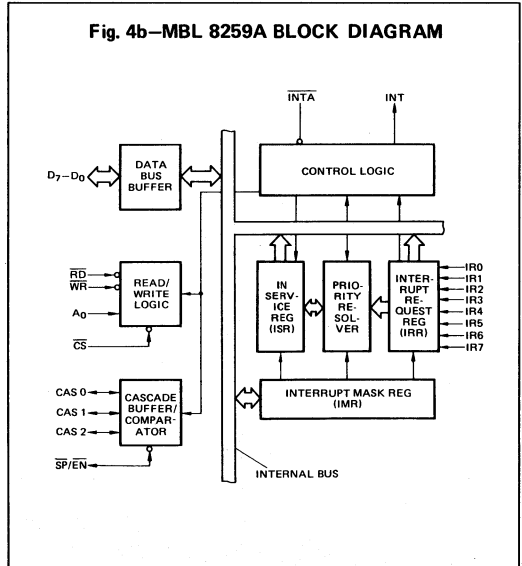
Fig. 4b—MBL 8259A BLOCK DIAGRAM

$\overline{INTA}$

INT

$D_7-D_0$

DATA BUS BUFFER

CONTROL LOGIC

$\overline{RD}$

$\overline{WR}$

$A_0$

$\overline{CS}$

READ/ WRITE LOGIC

IN SERVICE REG (ISR)

PRIORITY RESOLVER

INTERRUPT REQUEST REG (IRR)

IR0

IR1

IR2

IR3

IR4

IR5

IR6

IR7

CAS 0

CAS 1

CAS 2

CASCADE BUFFER/ COMPARATOR

$\overline{SP}/\overline{EN}$

INTERRUPT MASK REG (IMR)

INTERNAL BUS